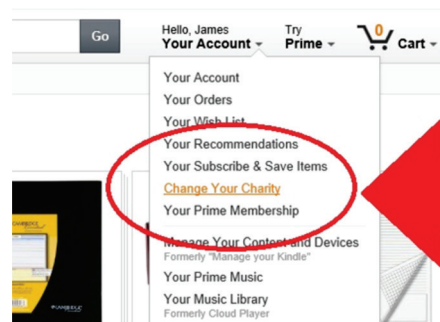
Go

Hello, James
Your Account

Try
Prime

0
Cart

Your Account
Your Orders
Your Wish List
Your Recommendations
Your Subscribe & Save Items
Change Your Charity
Your Prime Membership
Manage Your Content and Devices
Formerly "Manage your Kindle"
Your Prime Music
Your Music Library
Formerly Cloud Player